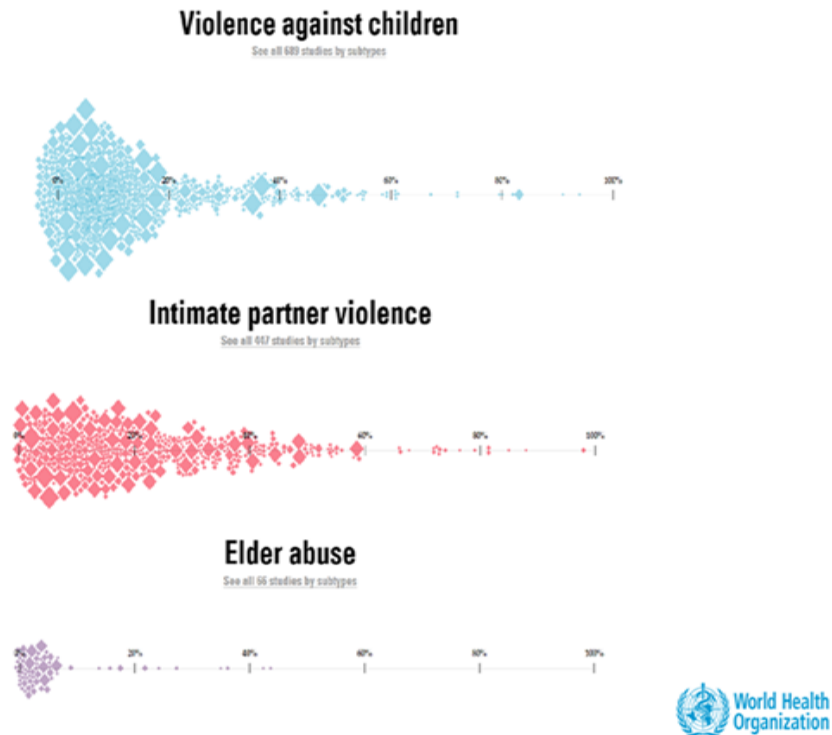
Violence against children

See all 689 studies by subtypes

0% 20% 40% 60% 80% 100%

Intimate partner violence

See all 467 studies by subtypes

0% 20% 30% 40% 60% 80% 100%

Elder abuse

See all 66 studies by subtypes

0% 20% 40% 60% 80% 100%

World Health Organization